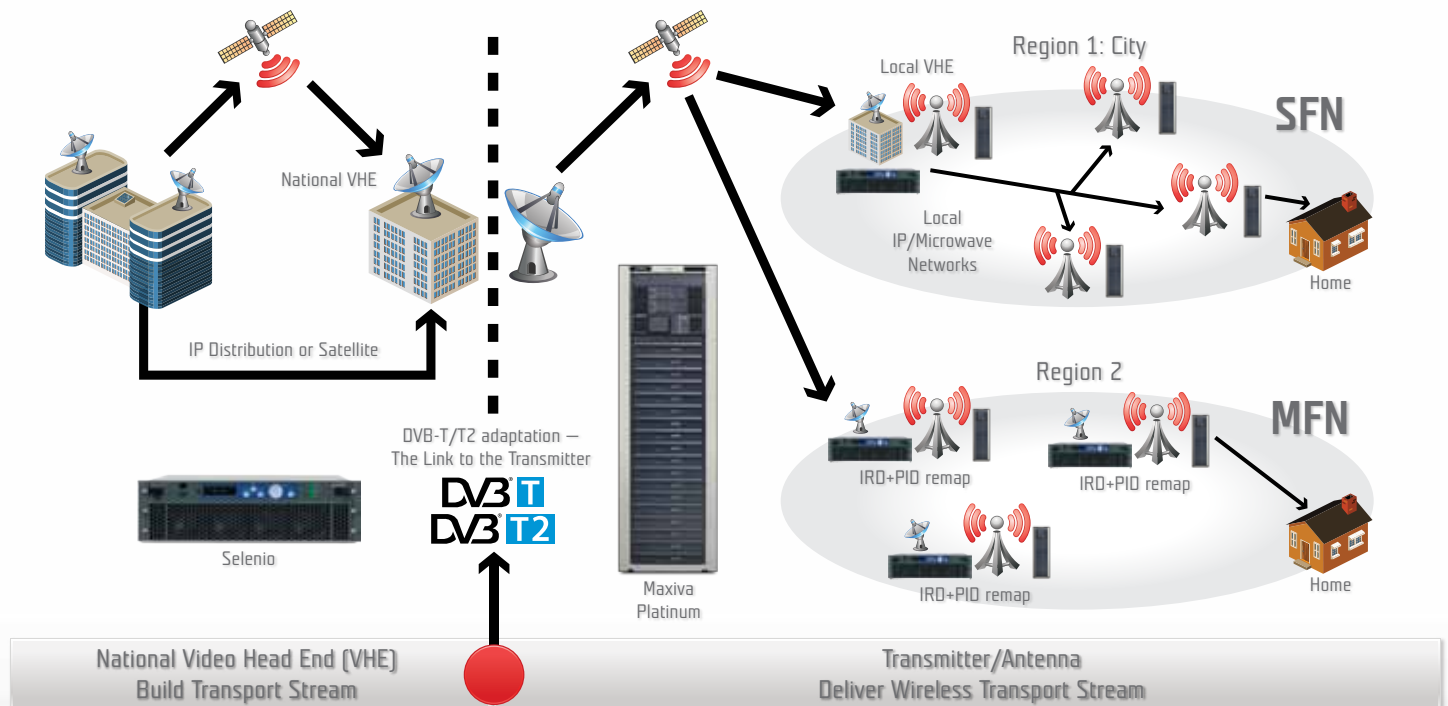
National VHE

IP Distribution or Satellite

Selenio

DVB-T/T2 adaptation — The Link to the Transmitter

DVB T
DVB T2

Maxiva Platinum

Region 1: City

Local VHE

SFN

Local IP/Microwave Networks

Home

Region 2

MFN

IRD+PID remap

IRD+PID remap

IRD+PID remap

Home

National Video Head End (VHE)
Build Transport Stream

Transmitter/Antenna
Deliver Wireless Transport Stream